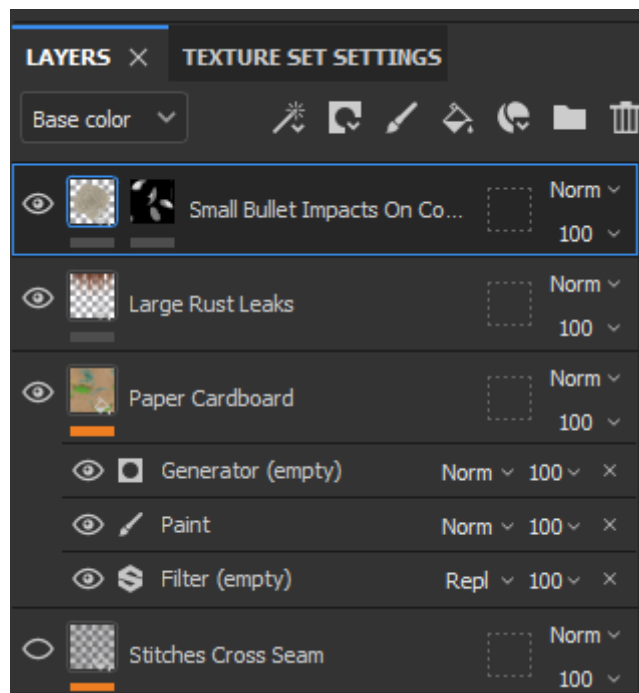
LAYERS ×   TEXTURE SET SETTINGS

Base color

Small Bullet Impacts On Co...   Norm   100

Large Rust Leaks   Norm   100

Paper Cardboard   Norm   100

Generator (empty)   Norm   100   ×

Paint   Norm   100   ×

Filter (empty)   Repl   100   ×

Stitches Cross Seam   Norm   100